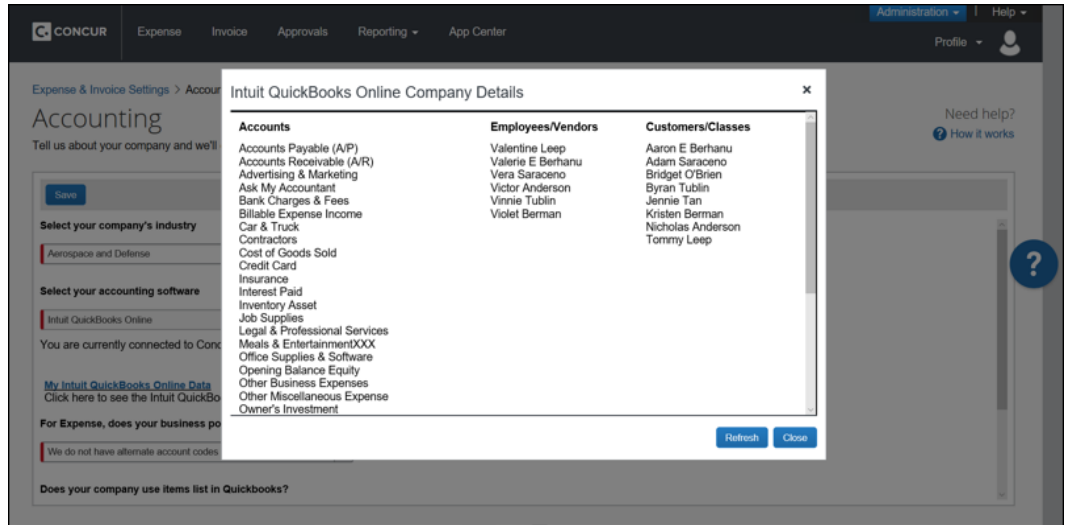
C CONCUR Expense Invoice Approvals Reporting ▾ App Center

Administration ▾ | Help ▾

Profile ▾

Expense & Invoice Settings > Accour

Accounting

Tell us about your company and we'll

Need help?

How it works

Save

Select your company's industry

Aerospace and Defense

Select your accounting software

Intuit QuickBooks Online

You are currently connected to Conc

My Intuit QuickBooks Online Data

Click here to see the Intuit QuickBo

For Expense, does your business po

We do not have alternate account codes

Does your company use items list in Quickbooks?

Intuit QuickBooks Online Company Details ×

| Accounts | Employees/Vendors | Customers/Classes |
|---|---|---|
| Accounts Payable (A/P) | Valentine Leep | Aaron E Berhanu |
| Accounts Receivable (A/R) | Valerie E Berhanu | Adam Saraceno |
| Advertising & Marketing | Vera Saraceno | Bridget O'Brien |
| Ask My Accountant | Victor Anderson | Byran Tublin |
| Bank Charges & Fees | Vinnie Tublin | Jennie Tan |
| Billable Expense Income | Violet Berman | Kristen Berman |
| Car & Truck | | Nicholas Anderson |
| Contractors | | Tommy Leep |
| Cost of Goods Sold | | |
| Credit Card | | |
| Insurance | | |
| Interest Paid | | |
| Inventory Asset | | |
| Job Supplies | | |
| Legal & Professional Services | | |
| Meals & EntertainmentXXX | | |
| Office Supplies & Software | | |
| Opening Balance Equity | | |
| Other Business Expenses | | |
| Other Miscellaneous Expense | | |
| Owner's Investment | | |

Refresh Close

?